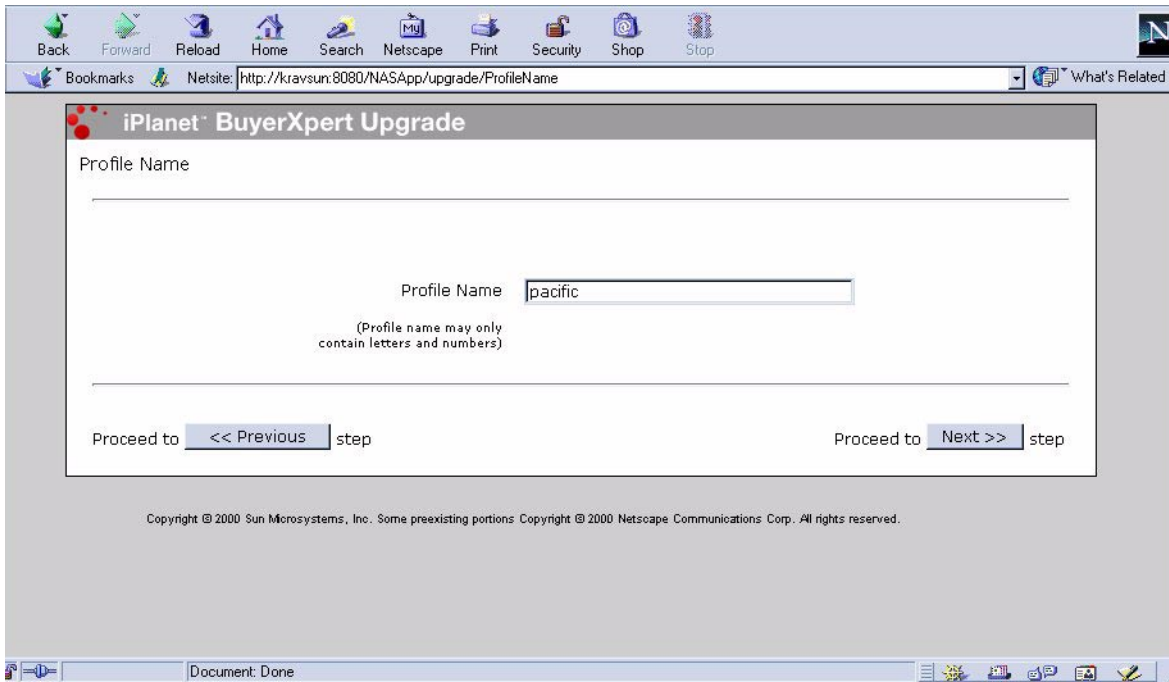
Back Forward Reload Home Search Netscape Print Security Shop Stop

Bookmarks Netsite: http://kravsun:8080/NASApp/upgrade/ProfileName What's Related

iPlanet™ BuyerXpert Upgrade

Profile Name

Profile Name pacific

(Profile name may only contain letters and numbers)

Proceed to << Previous step

Proceed to Next >> step

Copyright © 2000 Sun Microsystems, Inc. Some preexisting portions Copyright © 2000 Netscape Communications Corp. All rights reserved.

Document: Done